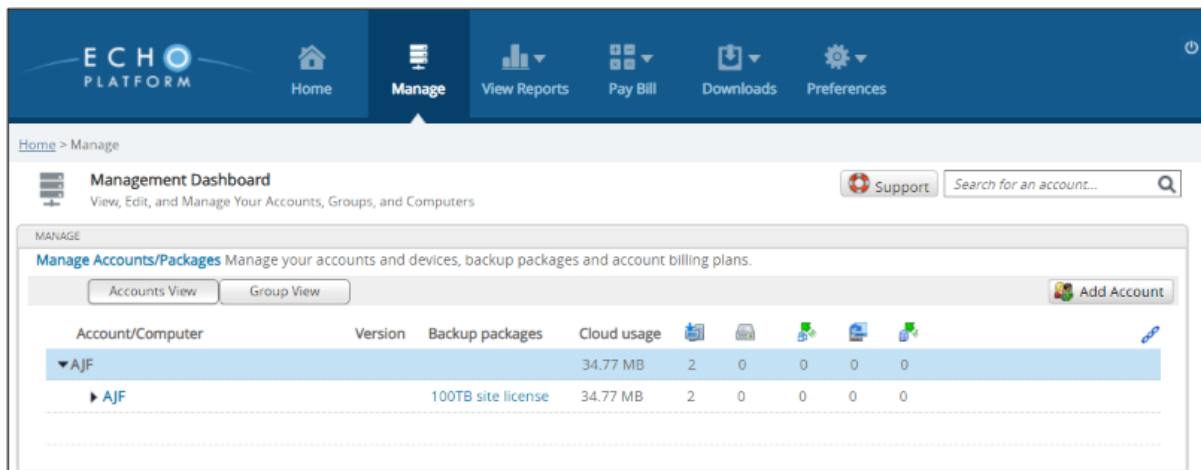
ECHO PLATFORM

Home

Manage

View Reports

Pay Bill

Downloads

Preferences

Home > Manage

Management Dashboard

View, Edit, and Manage Your Accounts, Groups, and Computers

Support

Search for an account...

MANAGE

Manage Accounts/Packages Manage your accounts and devices, backup packages and account billing plans.

Accounts View

Group View

Add Account

| Account/Computer | Version | Backup packages | Cloud usage | | | | | |
|---|---|---|---|---|---|---|---|---|
| ▾AJF | | | 34.77 MB | 2 | 0 | 0 | 0 | 0 |
| ▸ AJF | | 100TB site license | 34.77 MB | 2 | 0 | 0 | 0 | 0 |